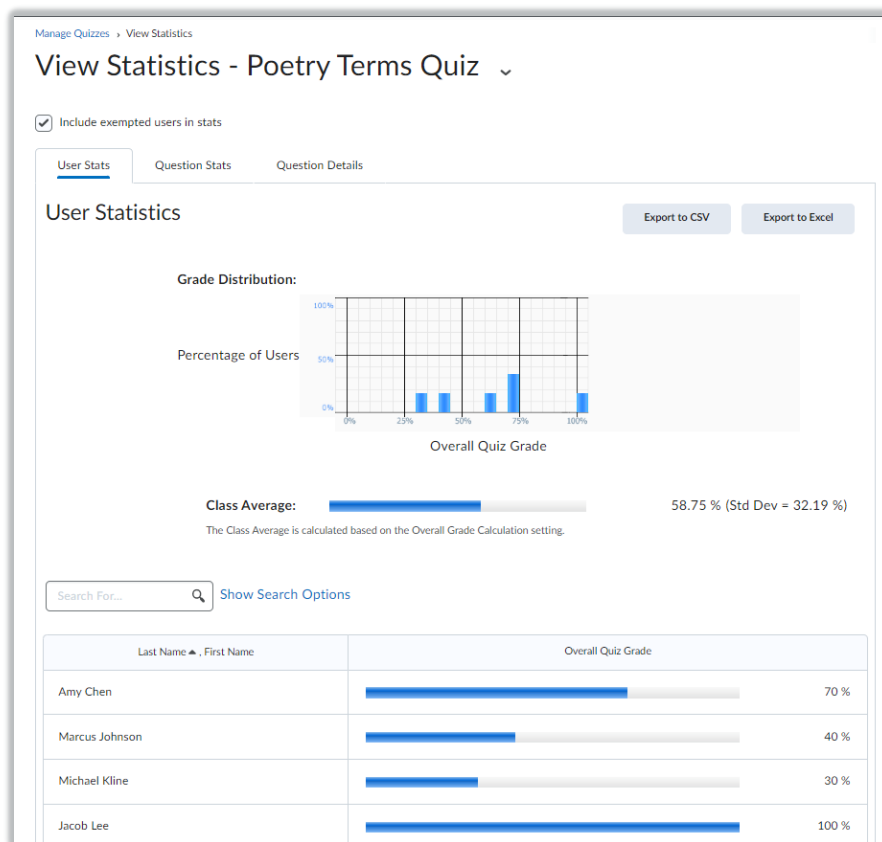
Manage Quizzes › View Statistics

View Statistics - Poetry Terms Quiz

Include exempted users in stats

User Stats
Question Stats
Question Details

User Statistics

Export to CSV
Export to Excel

Grade Distribution:

Percentage of Users

100%
50%
0%
0%
25%
50%
75%
100%

Overall Quiz Grade

Class Average:
58.75 % (Std Dev = 32.19 %)

The Class Average is calculated based on the Overall Grade Calculation setting.

Search For...
Show Search Options

| Last Name, First Name | Overall Quiz Grade |
|---|---|
| Amy Chen | 70 % |
| Marcus Johnson | 40 % |
| Michael Kline | 30 % |
| Jacob Lee | 100 % |